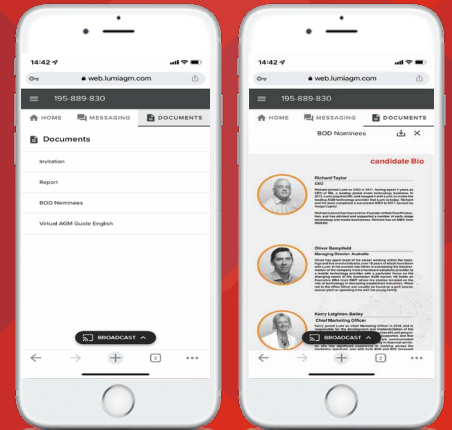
14:42
web.lumiagm.com
195-889-830
HOME
MESSAGING
DOCUMENTS
Documents
Invitation
Report
BOD Nominees
Virtual AGM Guide English
BROADCAST

14:42
web.lumiagm.com
195-889-830
HOME
MESSAGING
DOCUMENTS
BOD Nominees
candidate Bio
Richard Taylor
CEO
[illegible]
Oliver Bampfield
Managing Director, Australia
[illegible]
Kerry Leighton-Bailey
Chief Marketing Officer
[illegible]
BROADCAST